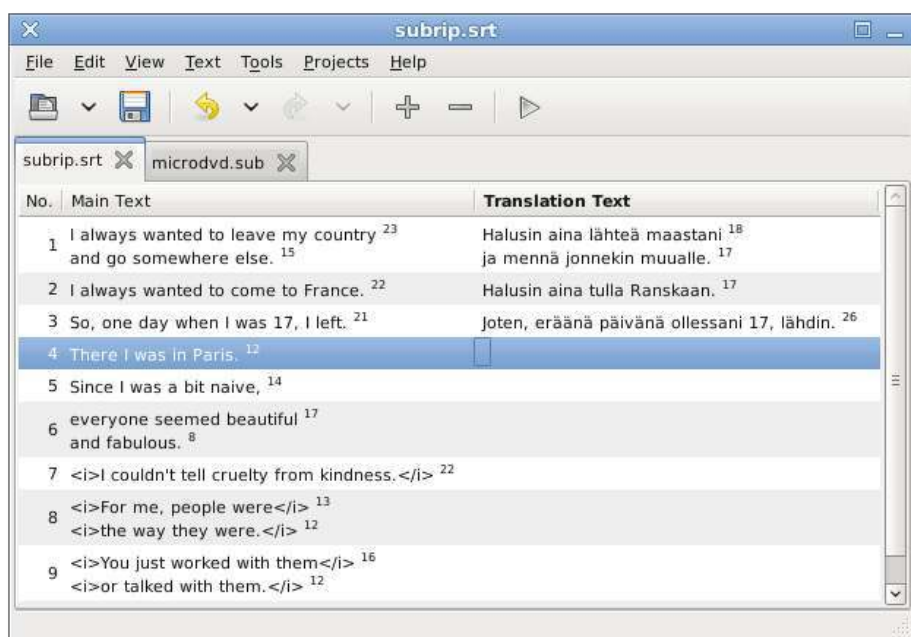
subrip.srt

File Edit View Text Tools Projects Help

subrip.srt microdvd.sub

| No. | Main Text | Translation Text |
|---|---|---|
| 1 | I always wanted to leave my country $^{23}$ and go somewhere else. $^{15}$ | Halusin aina lähteä maastani $^{18}$ ja mennä jonnekin muualle. $^{17}$ |
| 2 | I always wanted to come to France. $^{22}$ | Halusin aina tulla Ranskaan. $^{17}$ |
| 3 | So, one day when I was 17, I left. $^{21}$ | Joten, eräänä päivänä ollessani 17, lähdin. $^{26}$ |
| 4 | There I was in Paris. $^{12}$ | |
| 5 | Since I was a bit naive, $^{14}$ | |
| 6 | everyone seemed beautiful $^{17}$ and fabulous. $^{8}$ | |
| 7 | <i>I couldn't tell cruelty from kindness.</i> $^{22}$ | |
| 8 | <i>For me, people were</i> $^{13}$ <i>the way they were.</i> $^{12}$ | |
| 9 | <i>You just worked with them</i> $^{16}$ <i>or talked with them.</i> $^{12}$ | |